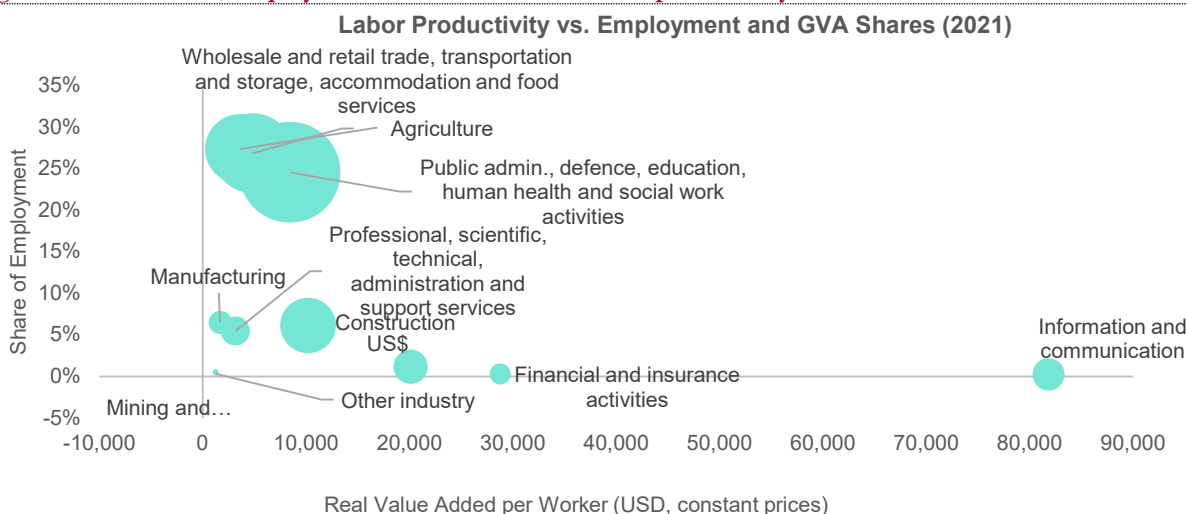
Labor Productivity vs. Employment and GVA Shares (2021)

Wholesale and retail trade, transportation and storage, accommodation and food services

Agriculture

Public admin., defence, education, human health and social work activities

Professional, scientific, technical, administration and support services

Manufacturing

Construction

US$

Information and communication

Financial and insurance activities

Other industry

Mining and…

Share of Employment

35%
30%
25%
20%
15%
10%
5%
0%
-5%

-10,000 0 10,000 20,000 30,000 40,000 50,000 60,000 70,000 80,000 90,000

Real Value Added per Worker (USD, constant prices)